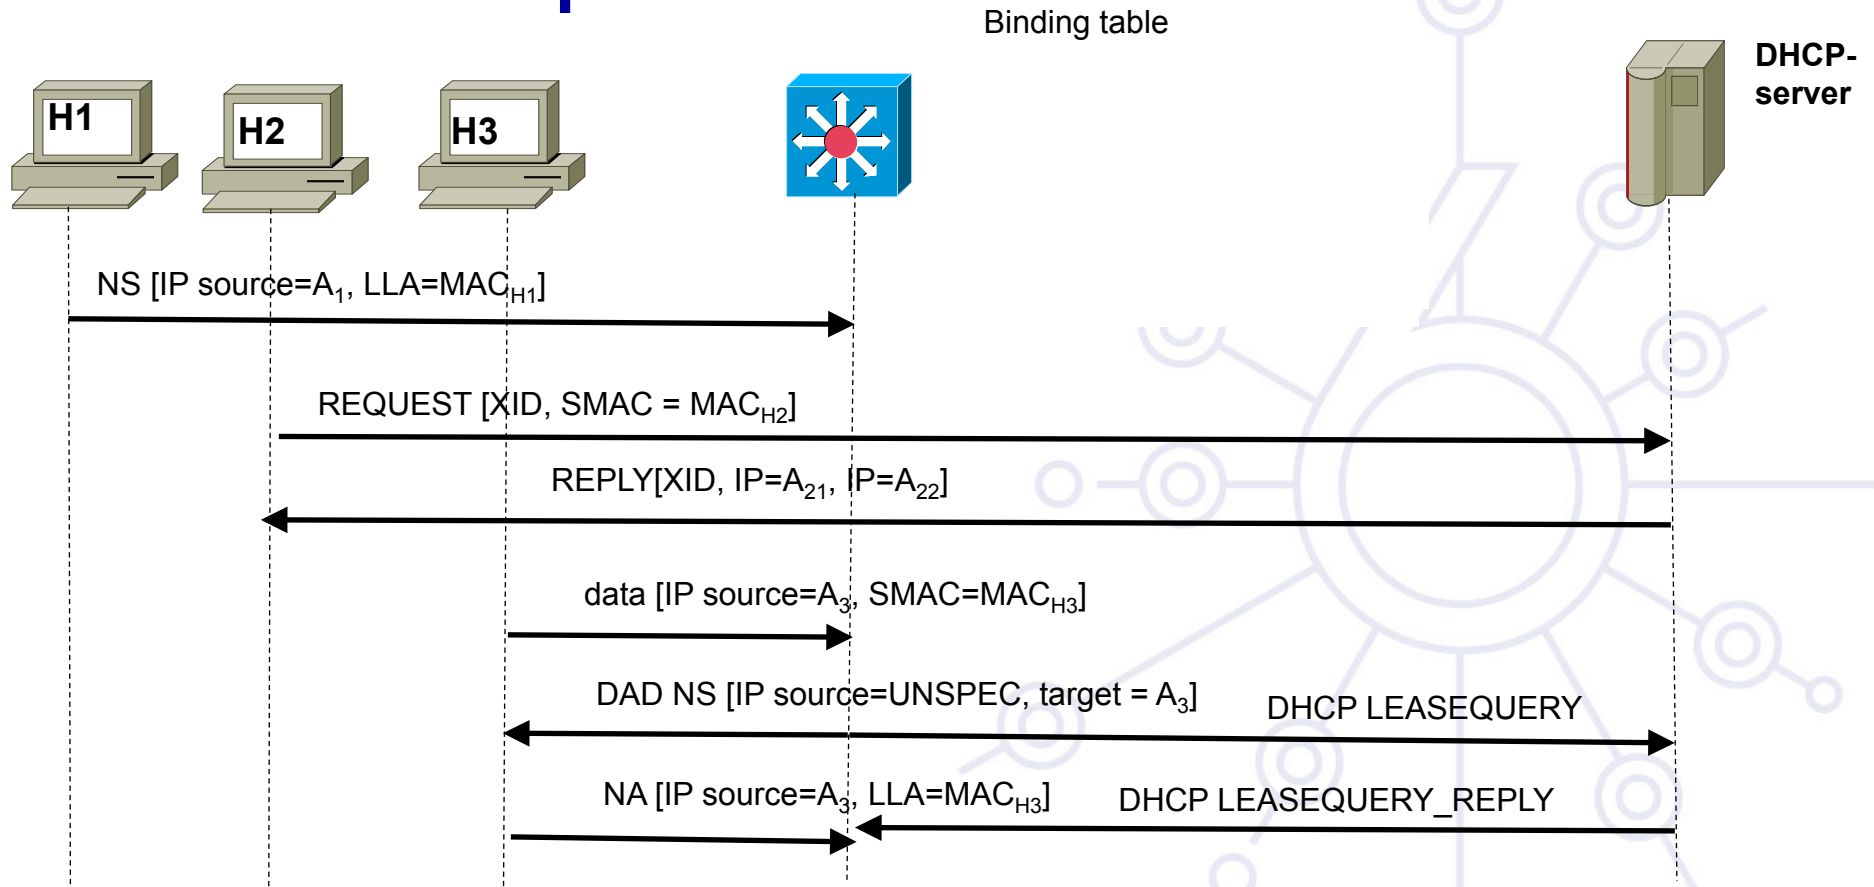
Binding table

H1

H2

H3

DHCP-server

NS [IP source=$A_1$, LLA=$MAC_{H1}$]

REQUEST [XID, SMAC = $MAC_{H2}$]

REPLY[XID, IP=$A_{21}$, IP=$A_{22}$]

data [IP source=$A_3$, SMAC=$MAC_{H3}$]

DAD NS [IP source=UNSPEC, target = $A_3$]

DHCP LEASEQUERY

NA [IP source=$A_3$, LLA=$MAC_{H3}$]

DHCP LEASEQUERY_REPLY